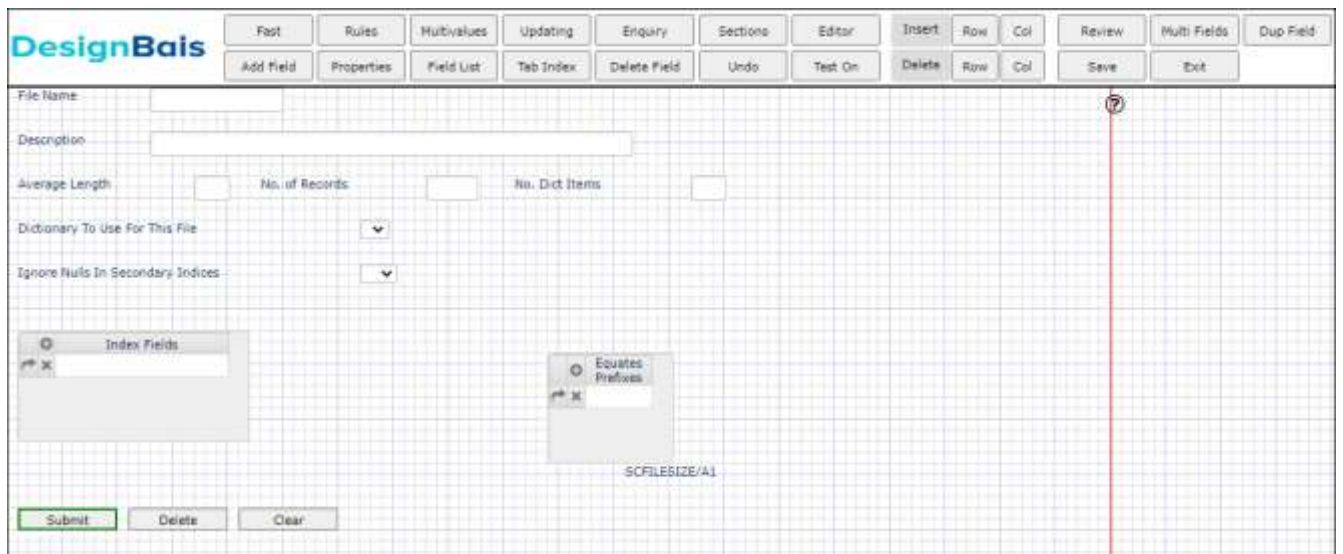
DesignBais

Fast
Rules
Multivalues
Updating
Enquiry
Sections
Editor
Insert
Row
Col
Review
Multi Fields
Dup Field
Add Field
Properties
Field List
Tab Index
Delete Field
Undo
Test On
Delete
Row
Col
Save
Exit

File Name

Description

Average Length
No. of Records
No. Dict Items

Dictionary To Use For This File

Ignore Nulls In Secondary Indices

Index Fields

Equates Prefixes

SCFILESIZE/A1

Submit
Delete
Clear